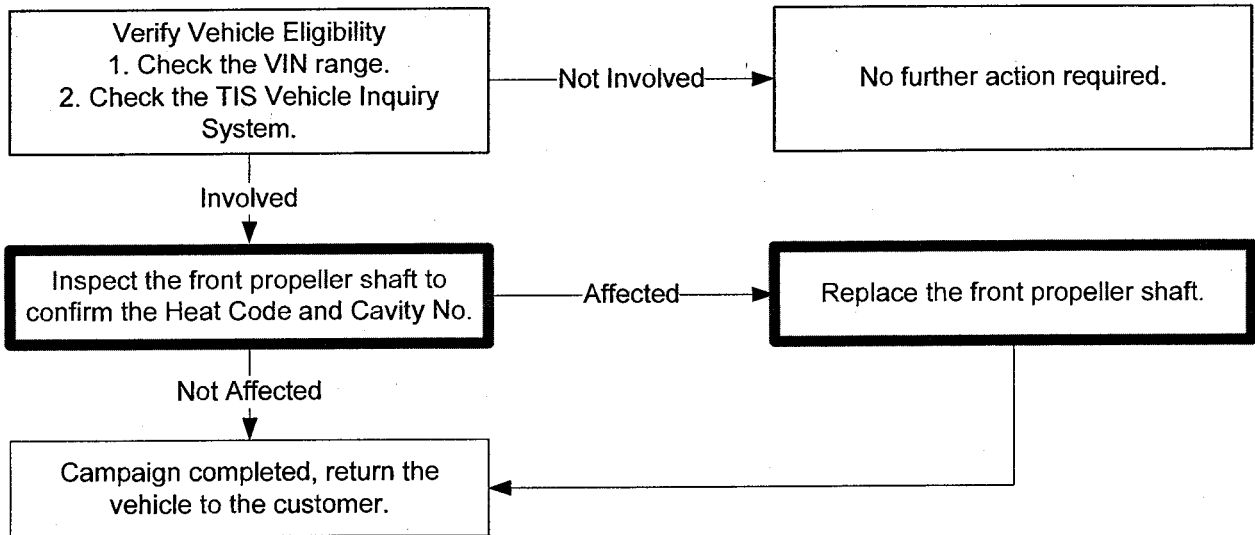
Verify Vehicle Eligibility
1. Check the VIN range.
2. Check the TIS Vehicle Inquiry System.

Not Involved

No further action required.

Involved

Inspect the front propeller shaft to confirm the Heat Code and Cavity No.

Affected

Replace the front propeller shaft.

Not Affected

Campaign completed, return the vehicle to the customer.